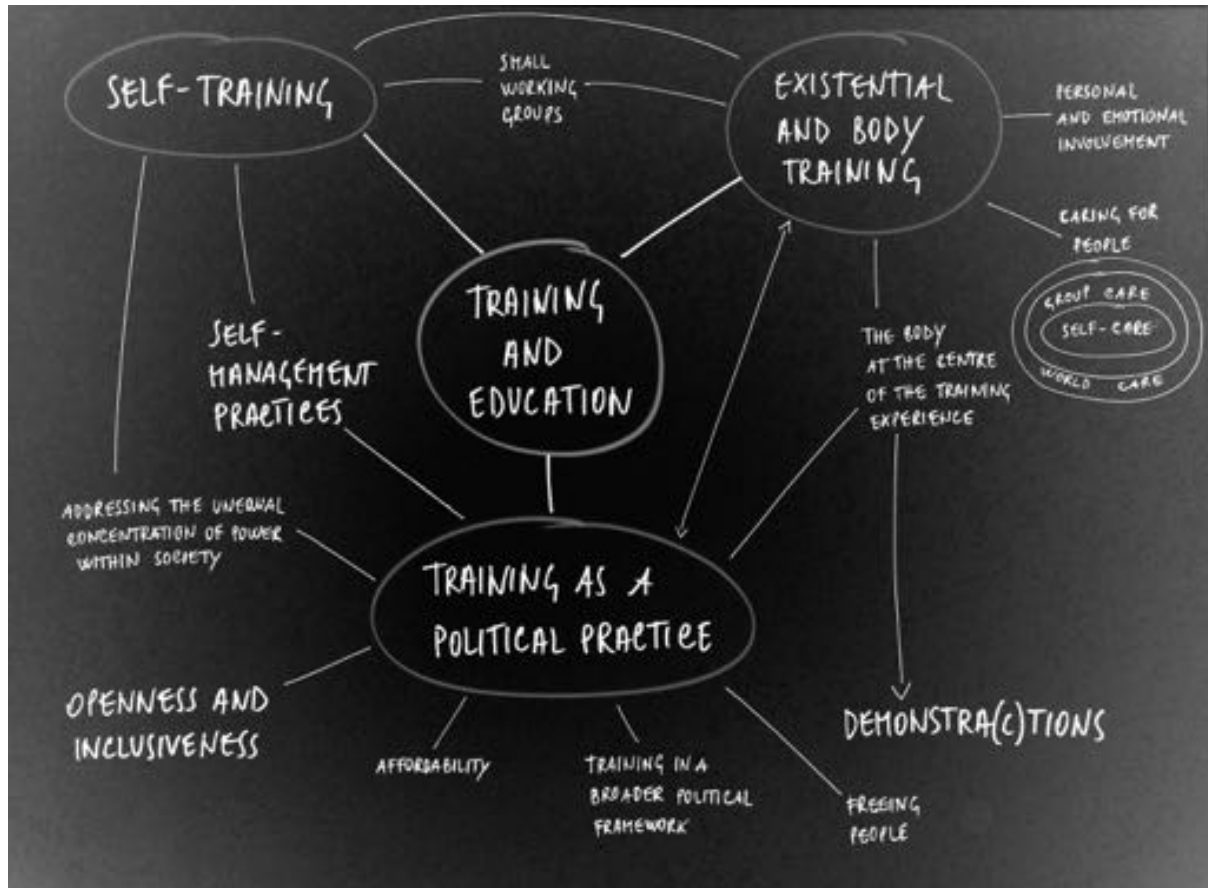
SELF-TRAINING

SMALL WORKING GROUPS

EXISTENTIAL AND BODY TRAINING

PERSONAL AND EMOTIONAL INVOLVEMENT

CARING FOR PEOPLE

GROUP CARE

SELF-CARE

WORLD CARE

TRAINING AND EDUCATION

SELF-MANAGEMENT PRACTICES

THE BODY AT THE CENTRE OF THE TRAINING EXPERIENCE

ADDRESSING THE UNEQUAL CONCENTRATION OF POWER WITHIN SOCIETY

TRAINING AS A POLITICAL PRACTICE

OPENNESS AND INCLUSIVENESS

AFFORDABILITY

TRAINING IN A BROADER POLITICAL FRAMEWORK

FREEING PEOPLE

DEMONSTRA(C)TIONS